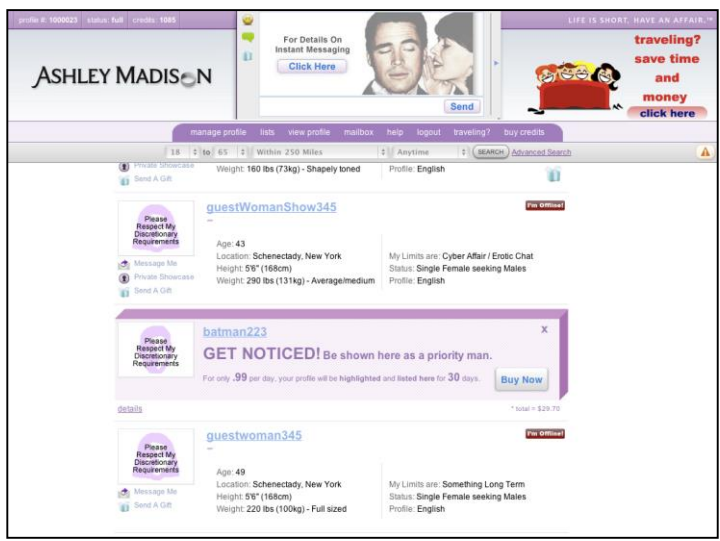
profile #: 1000023 status: full credits: 1085

ASHLEY MADISON

For Details On Instant Messaging

Click Here

Send

LIFE IS SHORT. HAVE AN AFFAIR.™

traveling? save time and money click here

manage profile lists view profile mailbox help logout traveling? buy credits

18 to 65 Within 250 Miles Anytime SEARCH Advanced Search

Private Showcase
Send A Gift

Weight: 160 lbs (73kg) - Shapely toned

Profile: English

Please Respect My Discretionary Requirements

guestWomanShow345

--

I'm Offline!

Message Me
Private Showcase
Send A Gift

Age: 43
Location: Schenectady, New York
Height: 5'6" (168cm)
Weight: 290 lbs (131kg) - Average/medium

My Limits are: Cyber Affair / Erotic Chat
Status: Single Female seeking Males
Profile: English

Please Respect My Discretionary Requirements

batman223

X

GET NOTICED! Be shown here as a priority man.

For only .99 per day, your profile will be highlighted and listed here for 30 days.

Buy Now

details

* total = $29.70

Please Respect My Discretionary Requirements

guestwoman345

--

I'm Offline!

Message Me
Send A Gift

Age: 49
Location: Schenectady, New York
Height: 5'6" (168cm)
Weight: 220 lbs (100kg) - Full sized

My Limits are: Something Long Term
Status: Single Female seeking Males
Profile: English